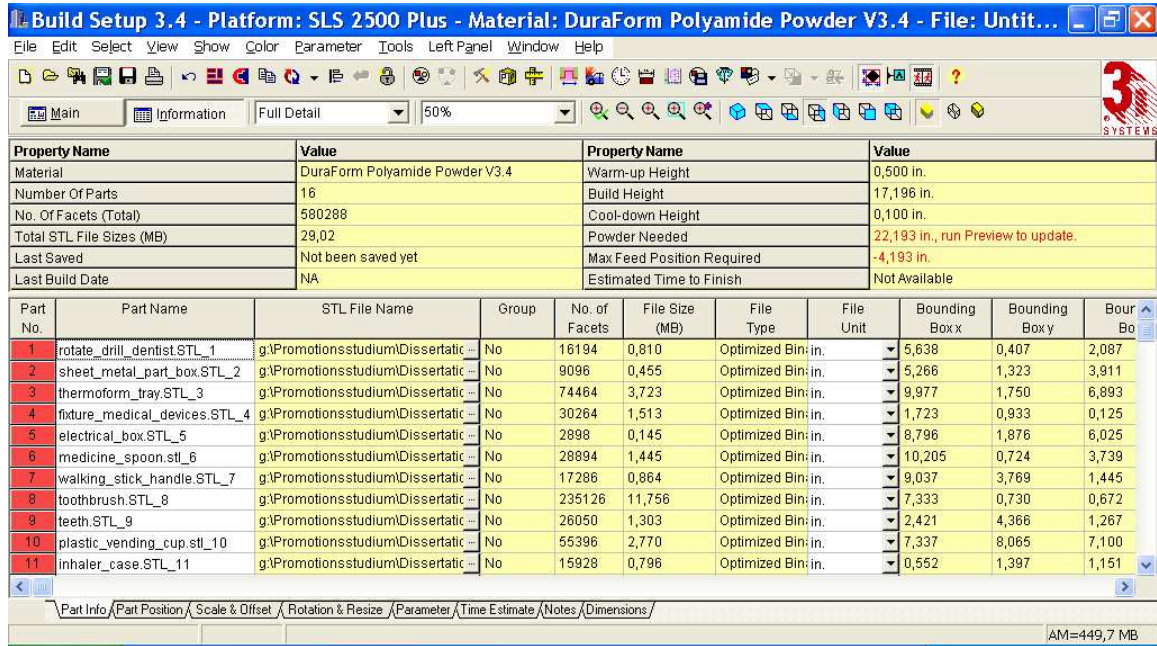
Build Setup 3.4 - Platform: SLS 2500 Plus - Material: DuraForm Polyamide Powder V3.4 - File: Untit...

File Edit Select View Show Color Parameter Tools Left Panel Window Help

Main Information Full Detail 50%

3D SYSTEMS

| Property Name | Value | Property Name | Value |
|---|---|---|---|
| Material | DuraForm Polyamide Powder V3.4 | Warm-up Height | 0,500 in. |
| Number Of Parts | 16 | Build Height | 17,196 in. |
| No. Of Facets (Total) | 580288 | Cool-down Height | 0,100 in. |
| Total STL File Sizes (MB) | 29,02 | Powder Needed | 22,193 in., run Preview to update. |
| Last Saved | Not been saved yet | Max Feed Position Required | -4,193 in. |
| Last Build Date | NA | Estimated Time to Finish | Not Available |

| Part No. | Part Name | STL File Name | Group | No. of Facets | File Size (MB) | File Type | File Unit | Bounding Box x | Bounding Box y | Bour Bo |
|---|---|---|---|---|---|---|---|---|---|---|
| 1 | rotate_drill_dentist.STL_1 | g:\Promotionsstudium\Dissertatic | No | 16194 | 0,810 | Optimized Bin | in. | 5,638 | 0,407 | 2,087 |
| 2 | sheet_metal_part_box.STL_2 | g:\Promotionsstudium\Dissertatic | No | 9096 | 0,455 | Optimized Bin | in. | 5,266 | 1,323 | 3,911 |
| 3 | thermoform_tray.STL_3 | g:\Promotionsstudium\Dissertatic | No | 74464 | 3,723 | Optimized Bin | in. | 9,977 | 1,750 | 6,893 |
| 4 | fixture_medical_devices.STL_4 | g:\Promotionsstudium\Dissertatic | No | 30264 | 1,513 | Optimized Bin | in. | 1,723 | 0,933 | 0,125 |
| 5 | electrical_box.STL_5 | g:\Promotionsstudium\Dissertatic | No | 2898 | 0,145 | Optimized Bin | in. | 8,796 | 1,876 | 6,025 |
| 6 | medicine_spoon.stl_6 | g:\Promotionsstudium\Dissertatic | No | 28894 | 1,445 | Optimized Bin | in. | 10,205 | 0,724 | 3,739 |
| 7 | walking_stick_handle.STL_7 | g:\Promotionsstudium\Dissertatic | No | 17286 | 0,864 | Optimized Bin | in. | 9,037 | 3,769 | 1,445 |
| 8 | toothbrush.STL_8 | g:\Promotionsstudium\Dissertatic | No | 235126 | 11,756 | Optimized Bin | in. | 7,333 | 0,730 | 0,672 |
| 9 | teeth.STL_9 | g:\Promotionsstudium\Dissertatic | No | 26050 | 1,303 | Optimized Bin | in. | 2,421 | 4,366 | 1,267 |
| 10 | plastic_vending_cup.stl_10 | g:\Promotionsstudium\Dissertatic | No | 55396 | 2,770 | Optimized Bin | in. | 7,337 | 8,065 | 7,100 |
| 11 | inhaler_case.STL_11 | g:\Promotionsstudium\Dissertatic | No | 15928 | 0,796 | Optimized Bin | in. | 0,552 | 1,397 | 1,151 |

Part Info / Part Position / Scale & Offset / Rotation & Resize / Parameter / Time Estimate / Notes / Dimensions

AM=449,7 MB